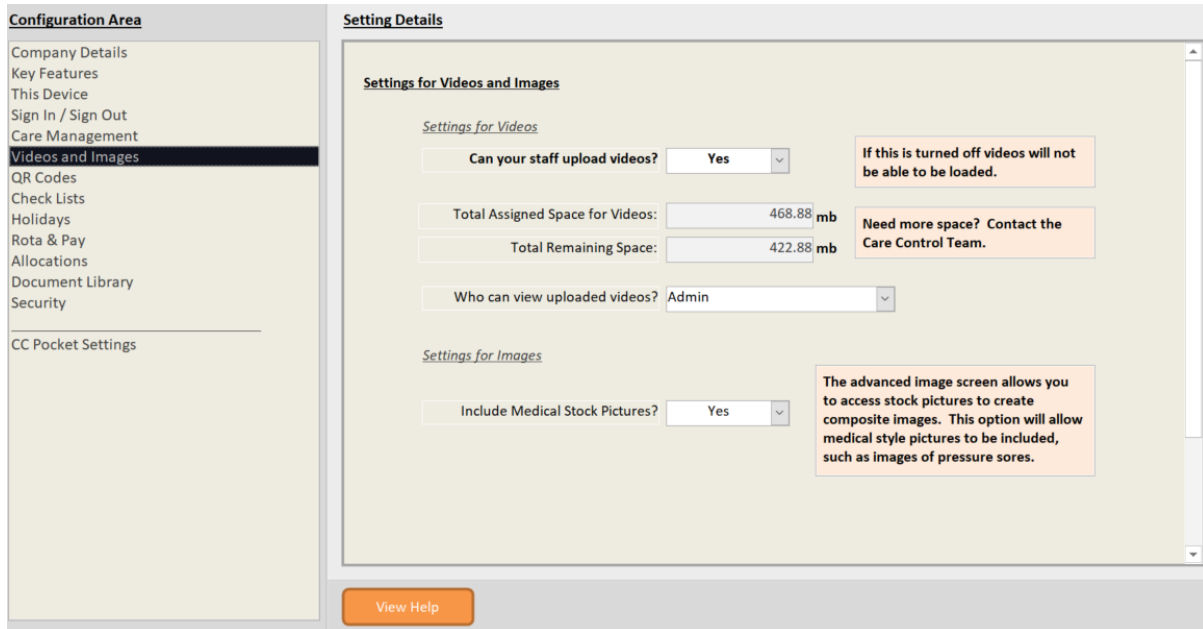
Configuration Area

Company Details
Key Features
This Device
Sign In / Sign Out
Care Management
Videos and Images
QR Codes
Check Lists
Holidays
Rota & Pay
Allocations
Document Library
Security

CC Pocket Settings

Setting Details

Settings for Videos and Images

Settings for Videos

Can your staff upload videos? Yes

If this is turned off videos will not be able to be loaded.

Total Assigned Space for Videos: 468.88 mb

Total Remaining Space: 422.88 mb

Need more space? Contact the Care Control Team.

Who can view uploaded videos? Admin

Settings for Images

Include Medical Stock Pictures? Yes

The advanced image screen allows you to access stock pictures to create composite images. This option will allow medical style pictures to be included, such as images of pressure sores.

View Help